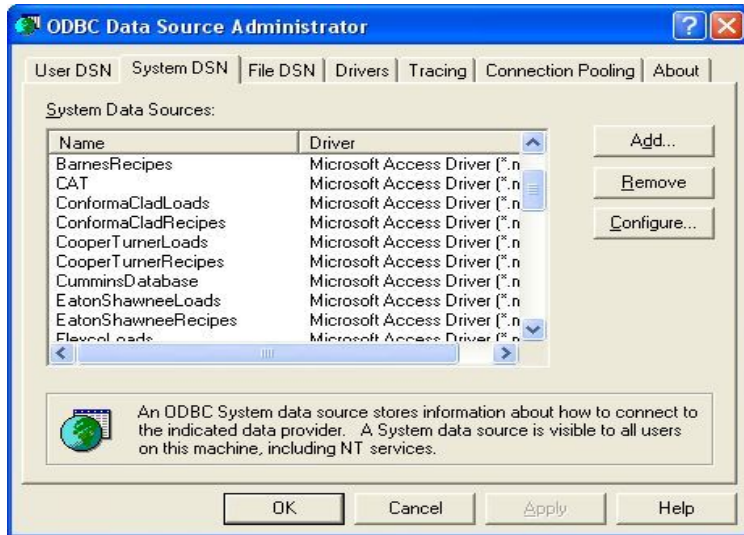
ODBC Data Source Administrator

User DSN | System DSN | File DSN | Drivers | Tracing | Connection Pooling | About

System Data Sources:

| Name | Driver |
|---|---|
| BarnesRecipes | Microsoft Access Driver (*.n |
| CAT | Microsoft Access Driver (*.n |
| ConformaCladLoads | Microsoft Access Driver (*.n |
| ConformaCladRecipes | Microsoft Access Driver (*.n |
| CooperTurnerLoads | Microsoft Access Driver (*.n |
| CooperTurnerRecipes | Microsoft Access Driver (*.n |
| CumminsDatabase | Microsoft Access Driver (*.n |
| EatonShawneeLoads | Microsoft Access Driver (*.n |
| EatonShawneeRecipes | Microsoft Access Driver (*.n |
| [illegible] | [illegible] |

Add...
Remove
Configure...

An ODBC System data source stores information about how to connect to the indicated data provider. A System data source is visible to all users on this machine, including NT services.

OK Cancel Apply Help